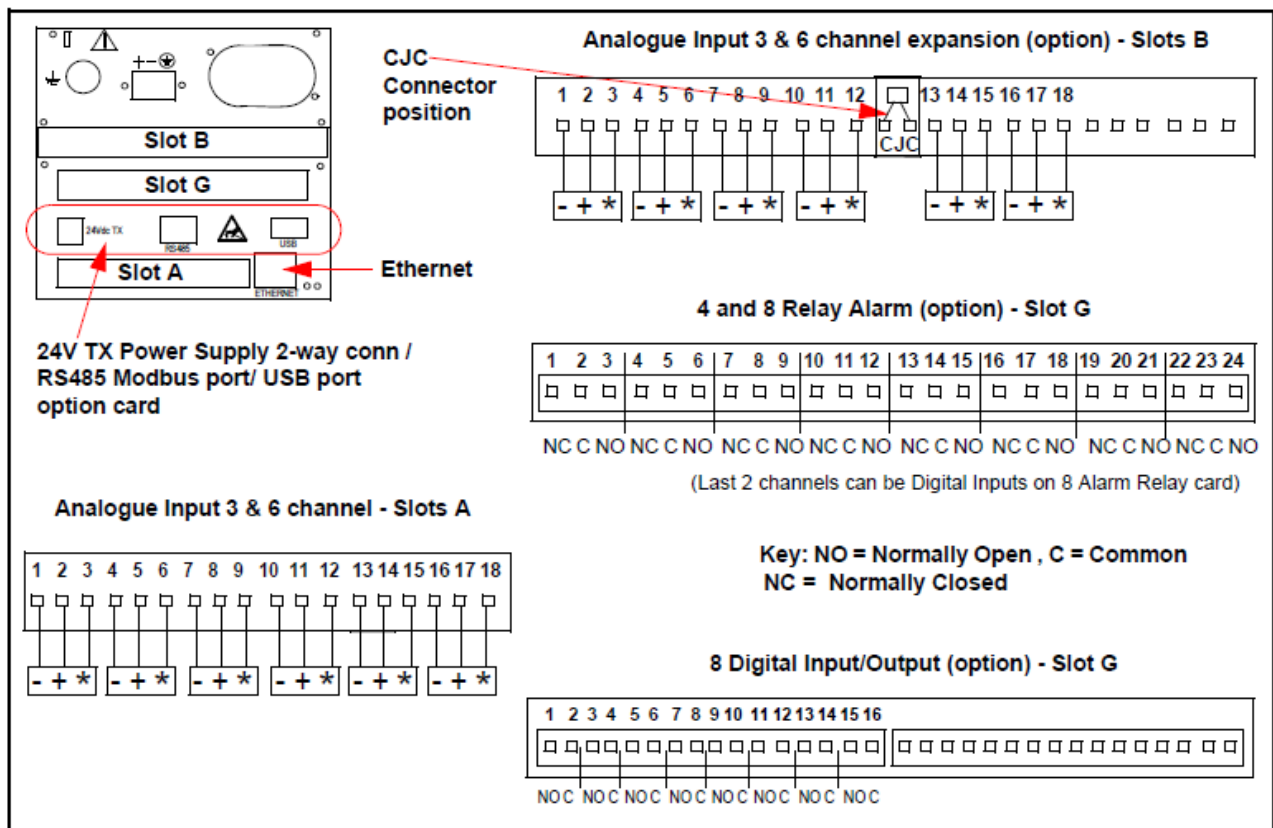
Slot B

Slot G

24Vdc TX RS485 USB

Slot A

ETHERNET

Ethernet

24V TX Power Supply 2-way conn / RS485 Modbus port/ USB port option card

CJC Connector position

Analogue Input 3 & 6 channel expansion (option) - Slots B

1 2 3 4 5 6 7 8 9 10 11 12 13 14 15 16 17 18

CJC

- + * - + * - + * - + * - + * - + *

4 and 8 Relay Alarm (option) - Slot G

1 2 3 4 5 6 7 8 9 10 11 12 13 14 15 16 17 18 19 20 21 22 23 24

NC C NO NC C NO NC C NO NC C NO NC C NO NC C NO NC C NO NC C NO

(Last 2 channels can be Digital Inputs on 8 Alarm Relay card)

Analogue Input 3 & 6 channel - Slots A

1 2 3 4 5 6 7 8 9 10 11 12 13 14 15 16 17 18

- + * - + * - + * - + * - + * - + *

Key: NO = Normally Open , C = Common
NC = Normally Closed

8 Digital Input/Output (option) - Slot G

1 2 3 4 5 6 7 8 9 10 11 12 13 14 15 16

NO C NO C NO C NO C NO C NO C NO C NO C